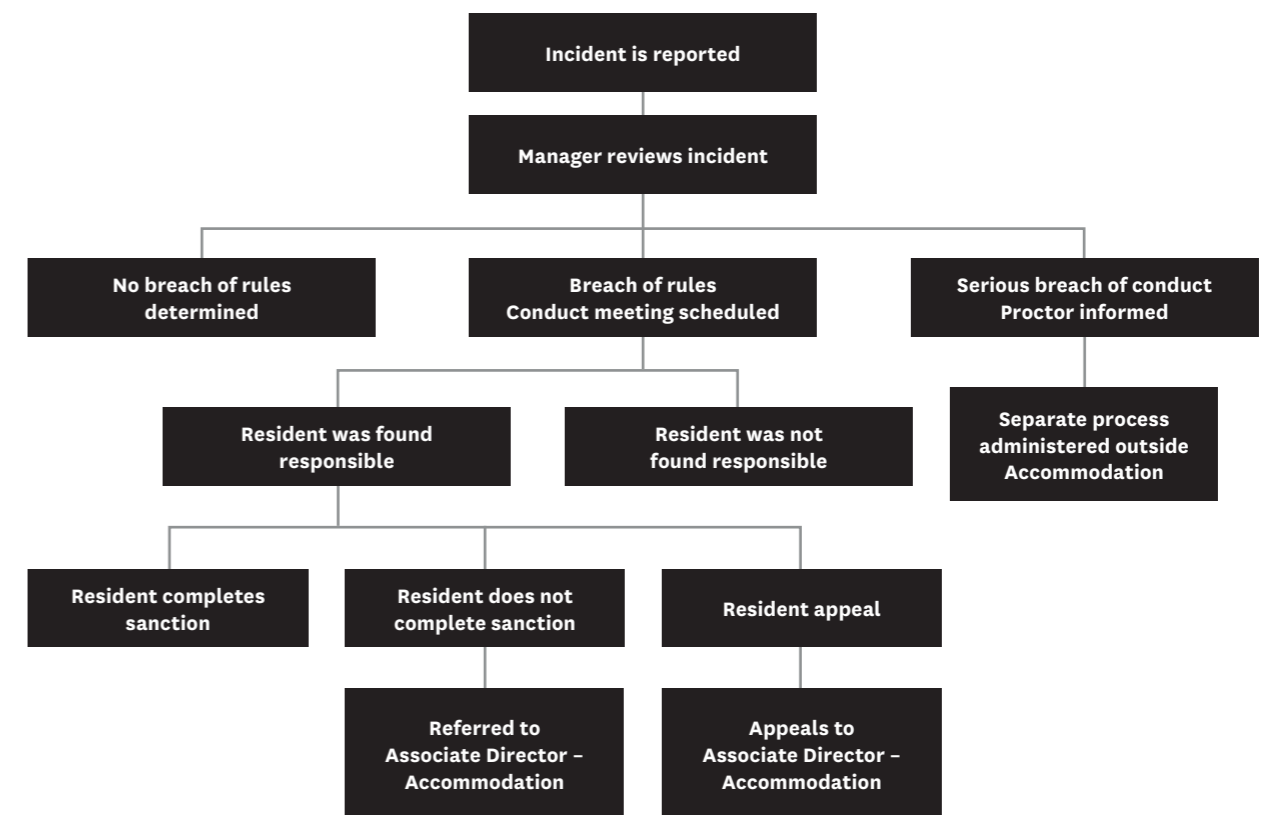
Incident is reported

Manager reviews incident

No breach of rules determined

Breach of rules
Conduct meeting scheduled

Serious breach of conduct
Proctor informed

Resident was found responsible

Resident was not found responsible

Separate process administered outside Accommodation

Resident completes sanction

Resident does not complete sanction

Resident appeal

Referred to Associate Director – Accommodation

Appeals to Associate Director – Accommodation